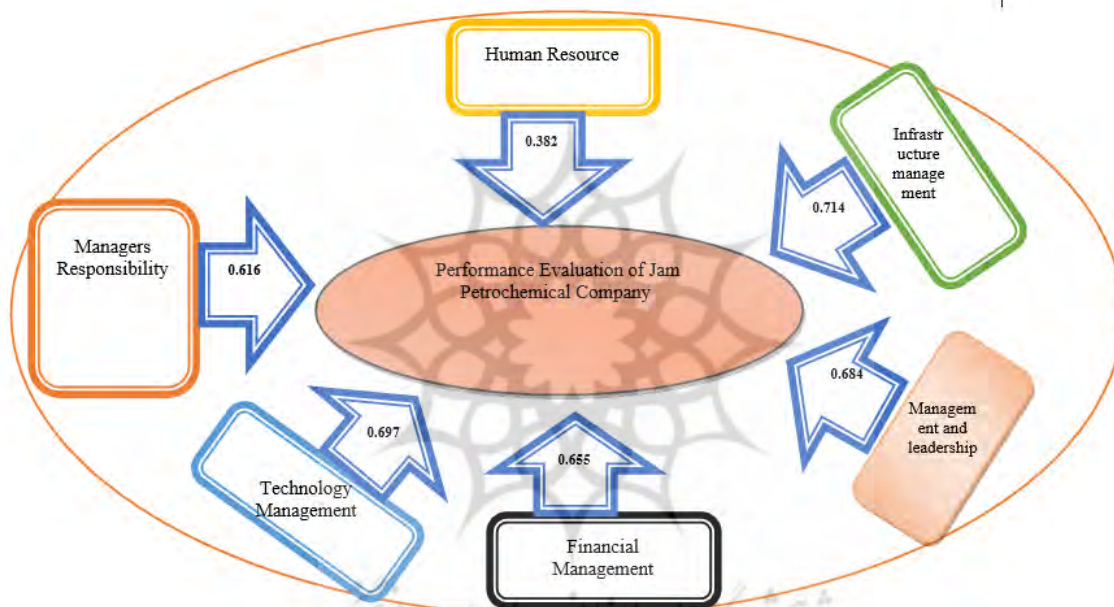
Human Resource

0.382

Infrastr ucture manage ment

0.714

Managers Responsibility

0.616

Performance Evaluation of Jam Petrochemical Company

0.684

Managem ent and leadership

0.697

0.655

Technology Management

Financial Management